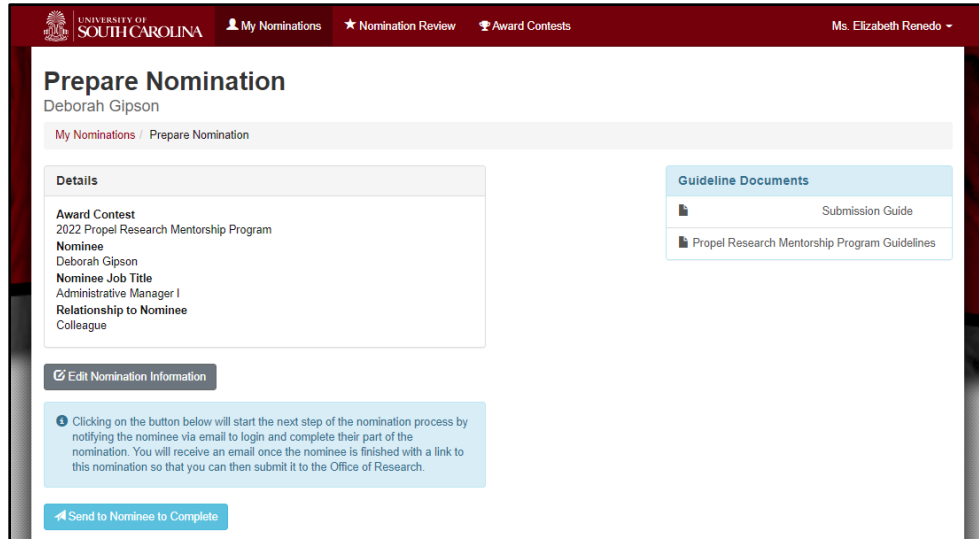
UNIVERSITY OF SOUTH CAROLINA My Nominations Nomination Review Award Contests Ms. Elizabeth Renedo

Prepare Nomination
Deborah Gipson

My Nominations / Prepare Nomination

Details

Award Contest
2022 Propel Research Mentorship Program
Nominee
Deborah Gipson
Nominee Job Title
Administrative Manager I
Relationship to Nominee
Colleague

Edit Nomination Information

Clicking on the button below will start the next step of the nomination process by notifying the nominee via email to login and complete their part of the nomination. You will receive an email once the nominee is finished with a link to this nomination so that you can then submit it to the Office of Research.

Send to Nominee to Complete

Guideline Documents

Submission Guide

Propel Research Mentorship Program Guidelines